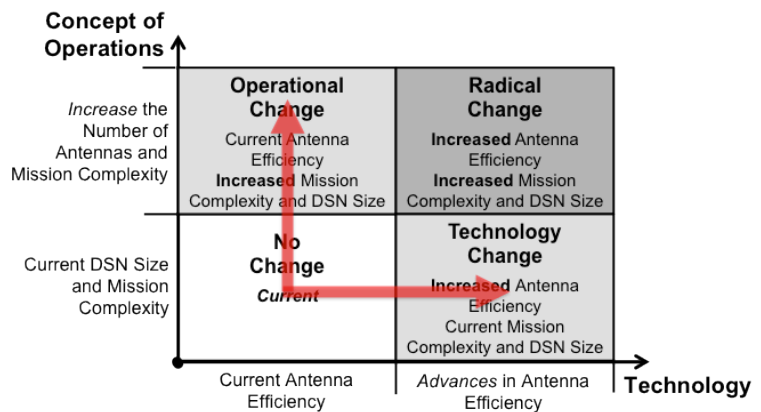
Concept of Operations

*Increase* the Number of Antennas and Mission Complexity

Current DSN Size and Mission Complexity

**Operational Change**
Current Antenna Efficiency
**Increased** Mission Complexity and DSN Size

**Radical Change**
**Increased** Antenna Efficiency
**Increased** Mission Complexity and DSN Size

**No Change**
***Current***

**Technology Change**
**Increased** Antenna Efficiency
Current Mission Complexity and DSN Size

Current Antenna Efficiency

*Advances* in Antenna Efficiency

Technology